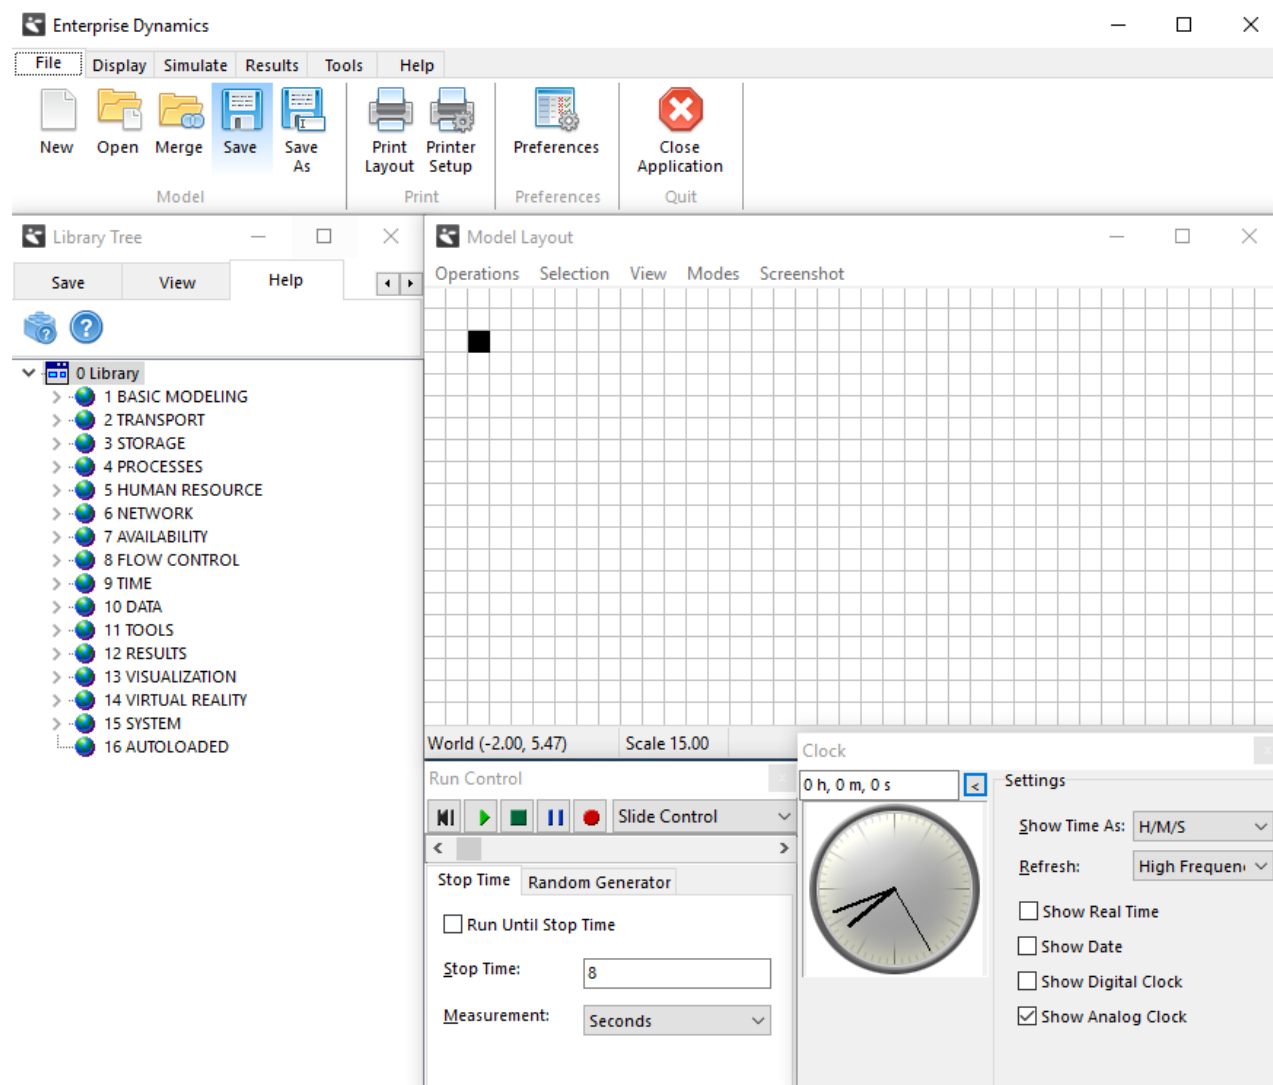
Enterprise Dynamics

File Display Simulate Results Tools Help

New Open Merge Save Save As
Model

Print Layout Printer Setup
Print

Preferences
Preferences

Close Application
Quit

Library Tree

Save View Help

0 Library
1 BASIC MODELING
2 TRANSPORT
3 STORAGE
4 PROCESSES
5 HUMAN RESOURCE
6 NETWORK
7 AVAILABILITY
8 FLOW CONTROL
9 TIME
10 DATA
11 TOOLS
12 RESULTS
13 VISUALIZATION
14 VIRTUAL REALITY
15 SYSTEM
16 AUTOLOADED

Model Layout

Operations Selection View Modes Screenshot

World (-2.00, 5.47) Scale 15.00

Run Control

Slide Control

Stop Time Random Generator

Run Until Stop Time

Stop Time: 8

Measurement: Seconds

Clock

0 h, 0 m, 0 s

Settings

Show Time As: H/M/S

Refresh: High Frequen

Show Real Time
Show Date
Show Digital Clock
Show Analog Clock